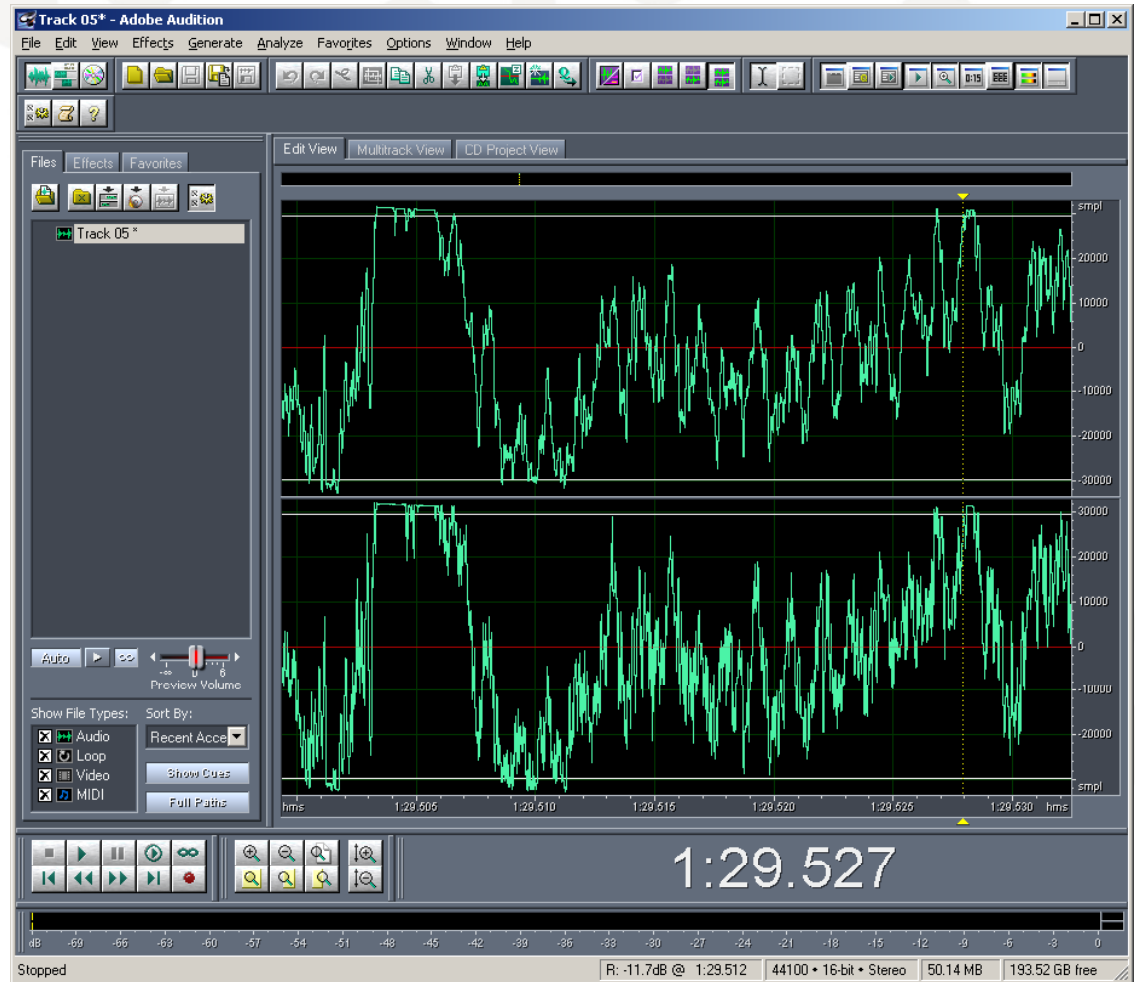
Track 05* - Adobe Audition

File Edit View Effects Generate Analyze Favorites Options Window Help

Files Effects Favorites

Track 05 *

Auto

-∞ 0 6
Preview Volume

Show File Types:
Audio
Loop
Video
MIDI

Sort By:
Recent Acce

Show Cues
Full Paths

Edit View Multitrack View CD Project View

smpl
20000
10000
0
-10000
-20000
-30000
30000
20000
10000
0
-10000
-20000
smpl

hms 1:29.505 1:29.510 1:29.515 1:29.520 1:29.525 1:29.530 hms

1:29.527

dB -69 -66 -63 -60 -57 -54 -51 -48 -45 -42 -39 -36 -33 -30 -27 -24 -21 -18 -15 -12 -9 -6 -3 0

Stopped | R: -11.7dB @ 1:29.512 | 44100 • 16-bit • Stereo | 50.14 MB | 193.52 GB free